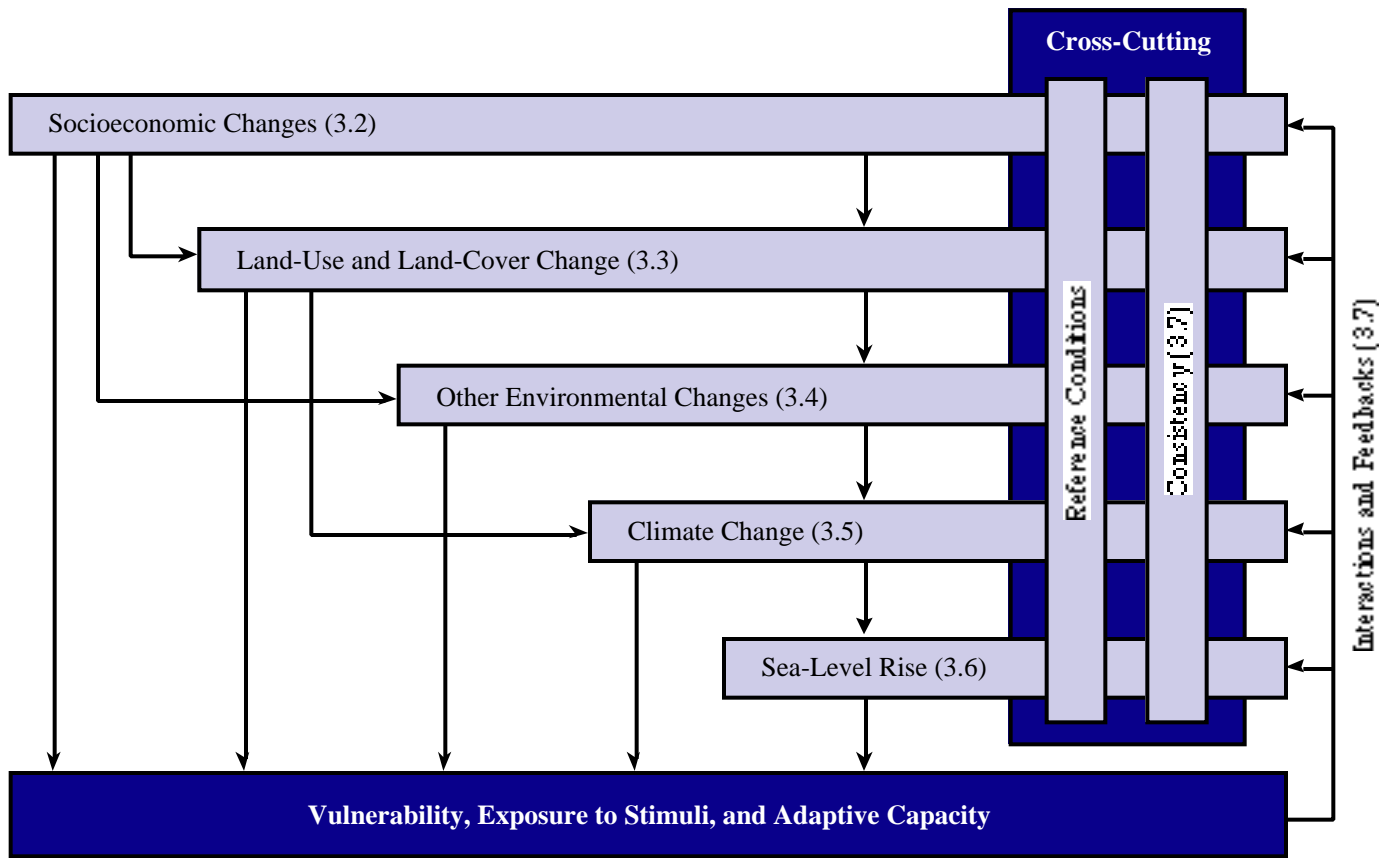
Cross-Cutting

Socioeconomic Changes (3.2)

Land-Use and Land-Cover Change (3.3)

Other Environmental Changes (3.4)

Climate Change (3.5)

Sea-Level Rise (3.6)

Reference Conditions

Consistency (3.7)

Interactions and Feedbacks (3.7)

Vulnerability, Exposure to Stimuli, and Adaptive Capacity